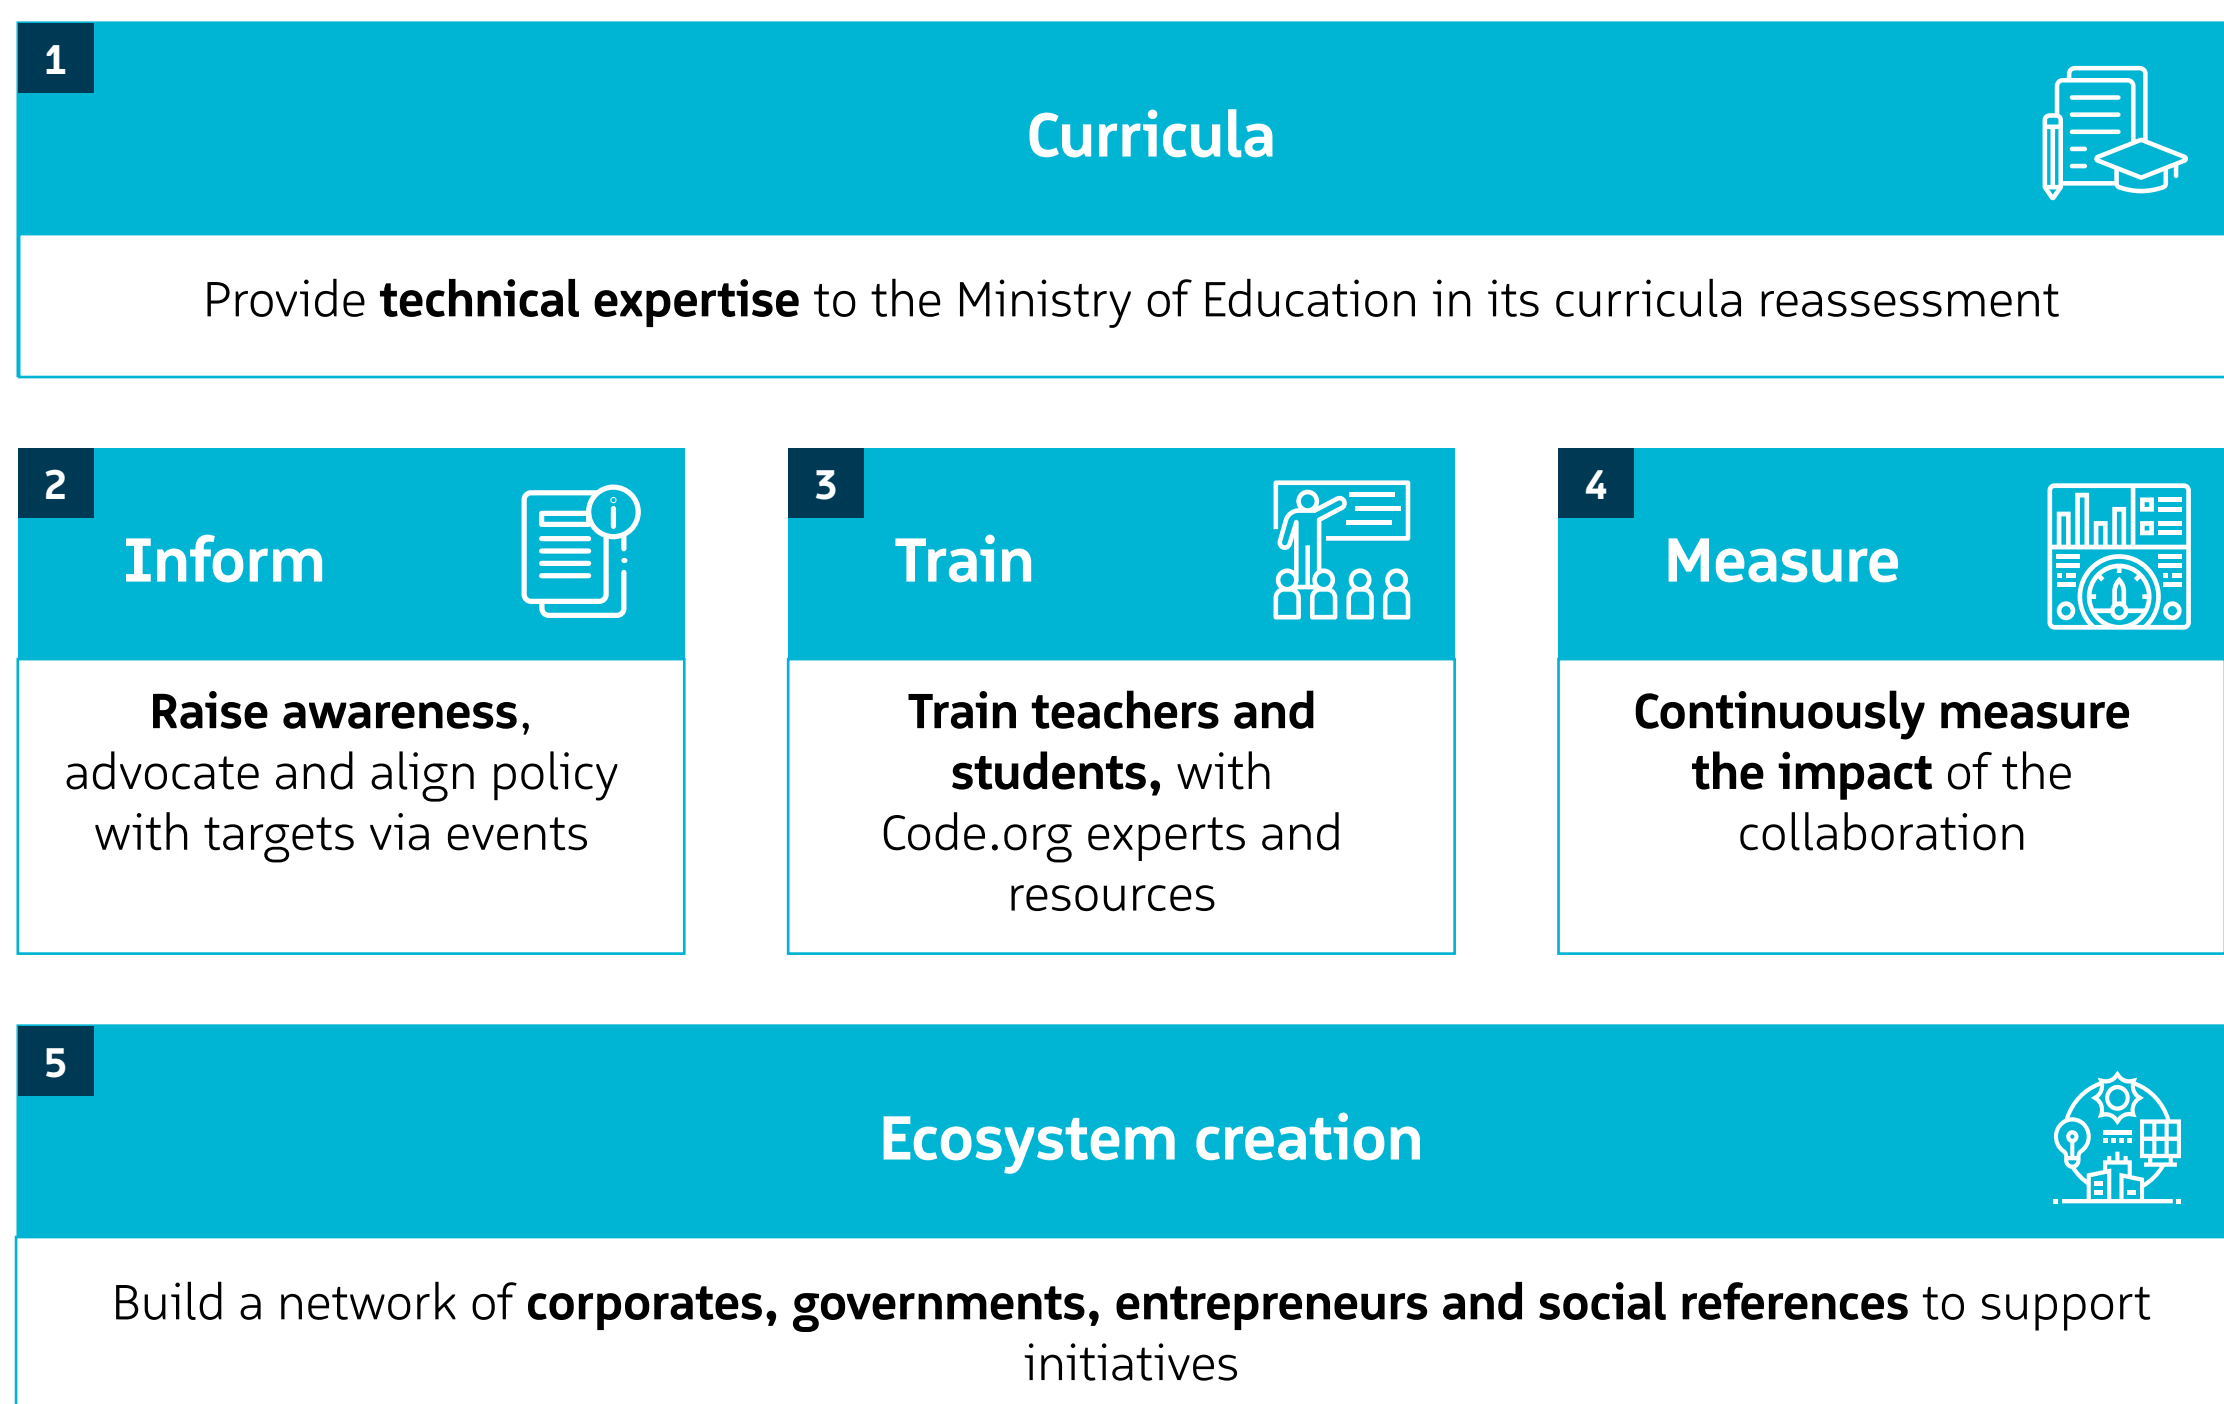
1

Curricula

Provide technical expertise to the Ministry of Education in its curricula reassessment

2

Inform

Raise awareness, advocate and align policy with targets via events

3

Train

Train teachers and students, with Code.org experts and resources

4

Measure

Continuously measure the impact of the collaboration

5

Ecosystem creation

Build a network of corporates, governments, entrepreneurs and social references to support initiatives